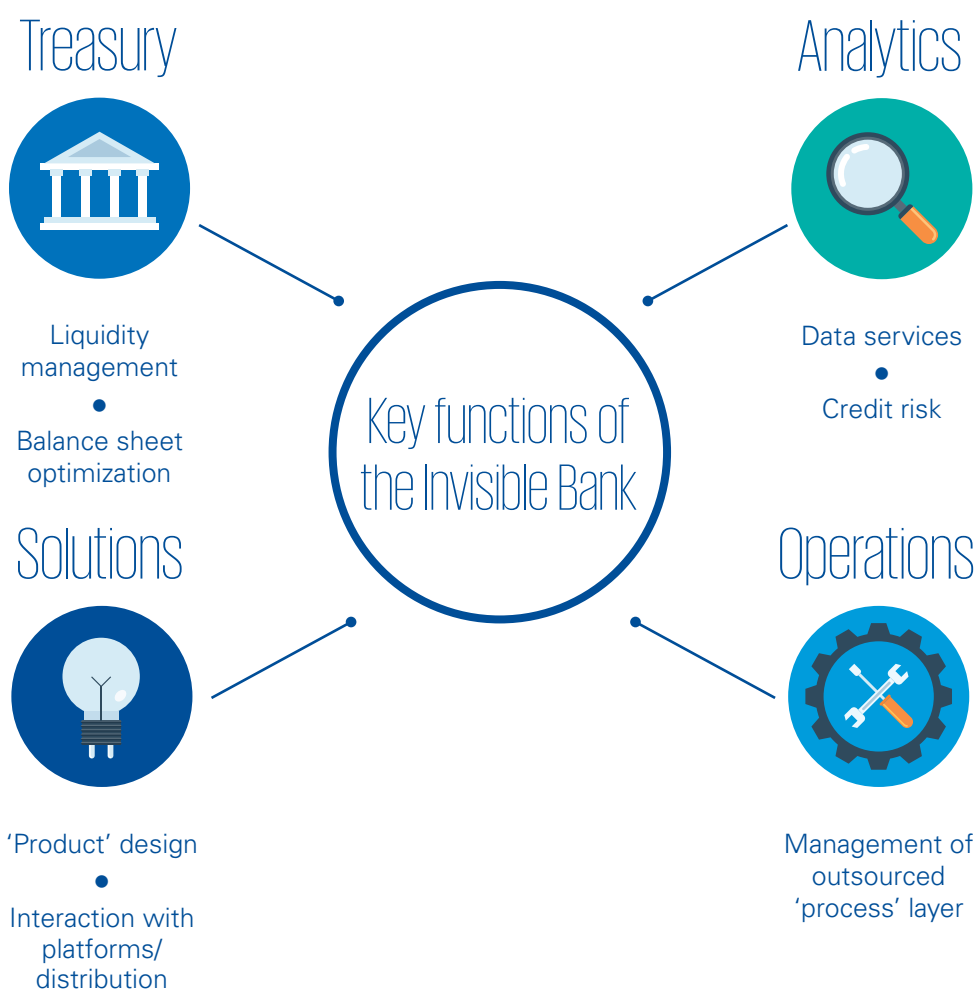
Treasury

Liquidity management

Balance sheet optimization

Analytics

Data services

Credit risk

Key functions of the Invisible Bank

Solutions

'Product' design

Interaction with platforms/ distribution

Operations

Management of outsourced 'process' layer